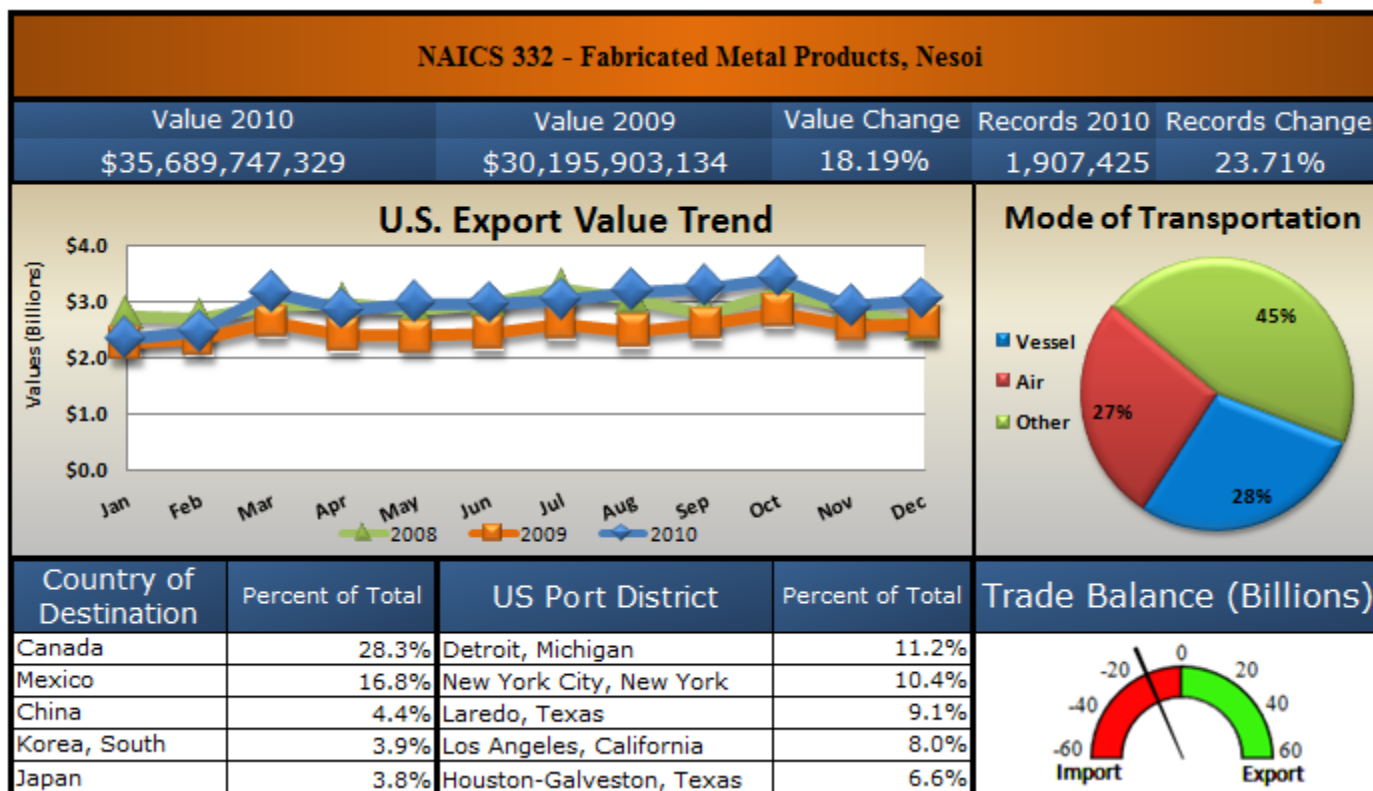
NAICS 332 - Fabricated Metal Products, Nesoi

| Value 2010 | Value 2009 | Value Change | Records 2010 | Records Change |
|---|---|---|---|---|
| $35,689,747,329 | $30,195,903,134 | 18.19% | 1,907,425 | 23.71% |

U.S. Export Value Trend

Values (Billions)

$4.0
$3.0
$2.0
$1.0
$0.0

Jan Feb Mar Apr May Jun Jul Aug Sep Oct Nov Dec

2008 2009 2010

Mode of Transportation

Vessel
Air
Other

45%
27%
28%

| Country of Destination | Percent of Total |
|---|---|
| Canada | 28.3% |
| Mexico | 16.8% |
| China | 4.4% |
| Korea, South | 3.9% |
| Japan | 3.8% |

| US Port District | Percent of Total |
|---|---|
| Detroit, Michigan | 11.2% |
| New York City, New York | 10.4% |
| Laredo, Texas | 9.1% |
| Los Angeles, California | 8.0% |
| Houston-Galveston, Texas | 6.6% |

Trade Balance (Billions)

-60 -40 -20 0 20 40 60
Import Export